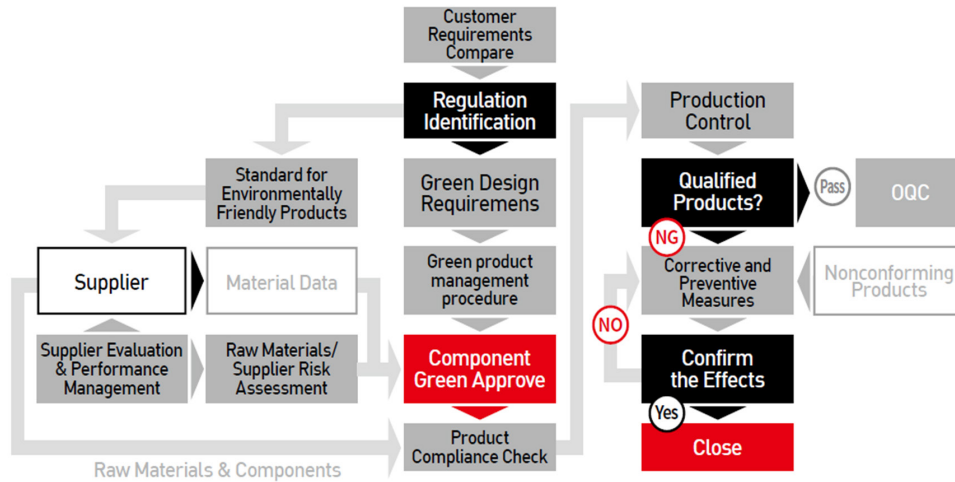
Customer Requirements Compare

Regulation Identification

Standard for Environmentally Friendly Products

Green Design Requiremens

Supplier

Material Data

Green product management procedure

Supplier Evaluation & Performance Management

Raw Materials/ Supplier Risk Assessment

Component Green Approve

Product Compliance Check

Raw Materials & Components

Production Control

Qualified Products?

Pass

OQC

NG

Corrective and Preventive Measures

Nonconforming Products

NO

Confirm the Effects

Yes

Close